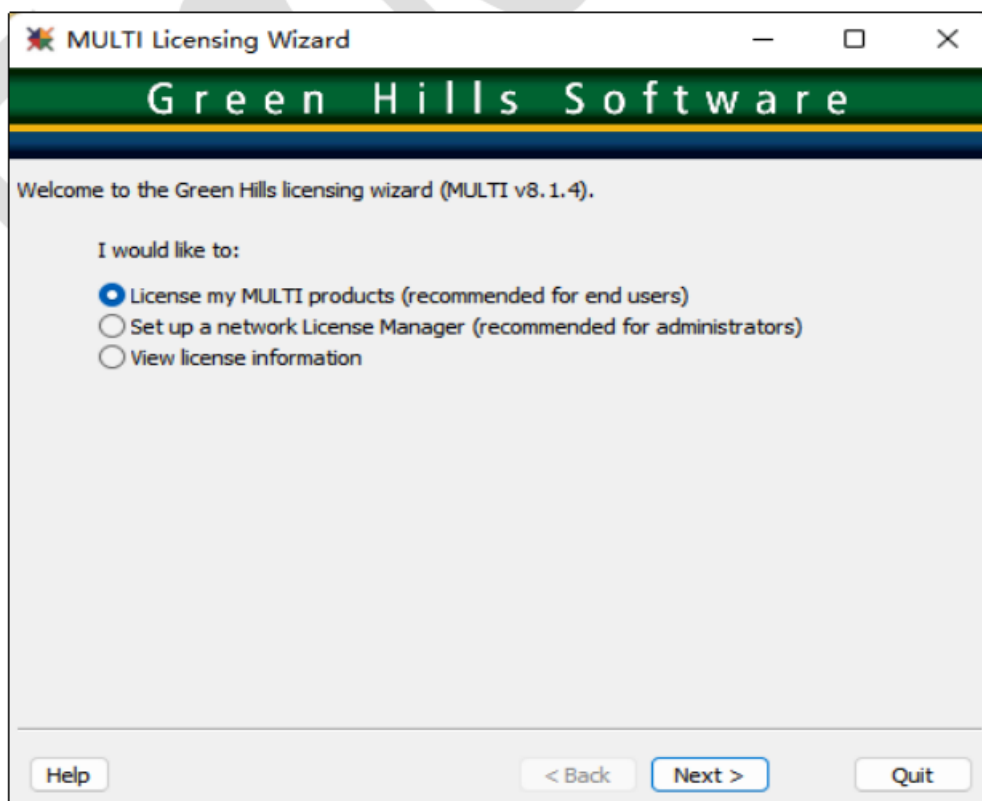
MULTI Licensing Wizard

Green Hills Software

Welcome to the Green Hills licensing wizard (MULTI v8.1.4).

I would like to:

License my MULTI products (recommended for end users)
Set up a network License Manager (recommended for administrators)
View license information

Help
< Back
Next >
Quit